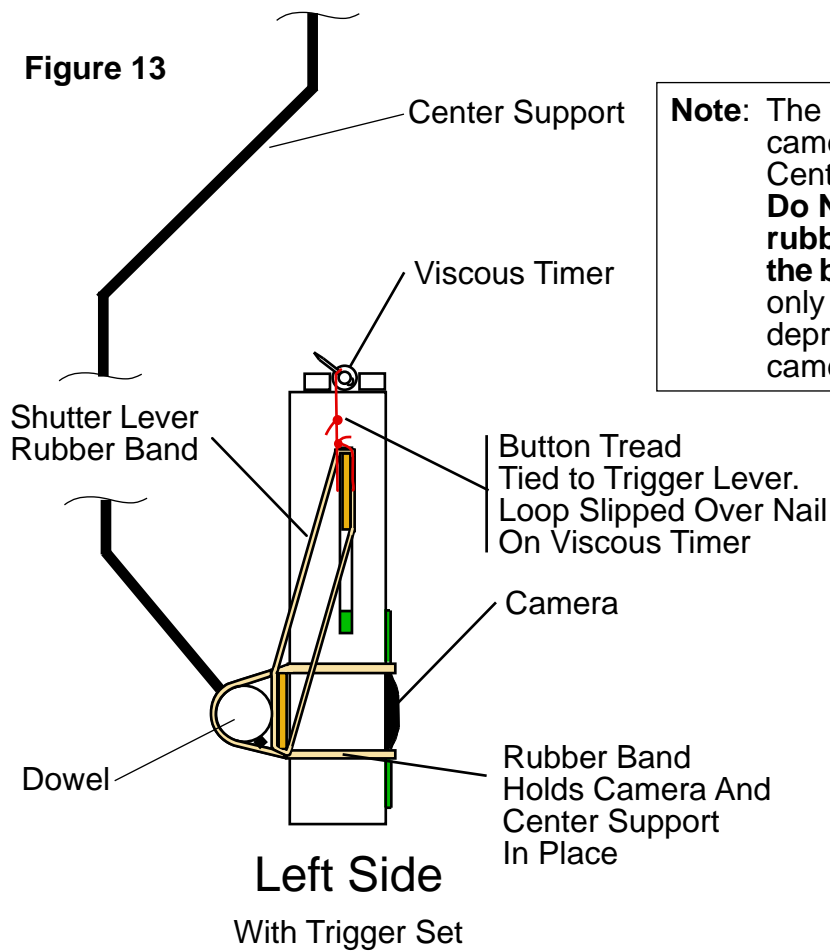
Figure 13

Center Support

Note: The came Cent Do N rubb the b only depr came

Viscous Timer

Shutter Lever Rubber Band

Button Tread Tied to Trigger Lever. Loop Slipped Over Nail On Viscous Timer

Camera

Dowel

Rubber Band Holds Camera And Center Support In Place

Left Side

With Trigger Set